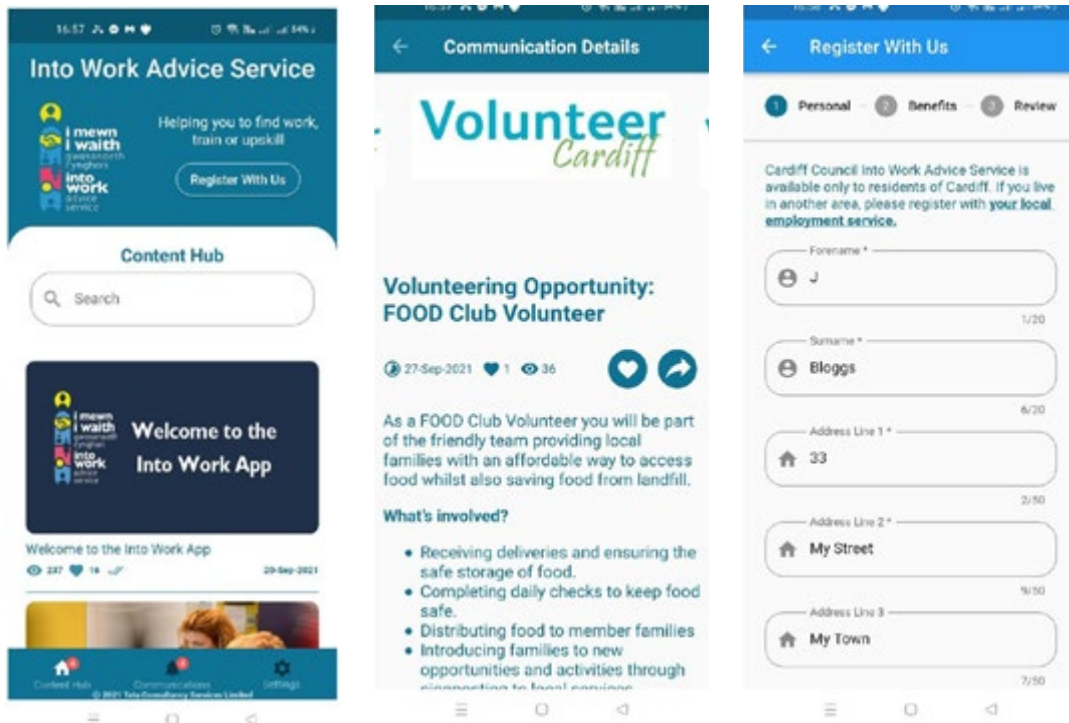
16:57

Into Work Advice Service

i mewn i waith gwasanaeth cynghori

into work advice service

Helping you to find work, train or upskill

Register With Us

Content Hub

Search

i mewn i waith gwasanaeth cynghori into work advice service

Welcome to the Into Work App

Welcome to the Into Work App

237 16 20-Sep-2021

Content Hub Communications Settings

© 2021 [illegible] Consultancy Services Limited

Communication Details

Volunteer Cardiff

Volunteering Opportunity: FOOD Club Volunteer

27-Sep-2021 1 36

As a FOOD Club Volunteer you will be part of the friendly team providing local families with an affordable way to access food whilst also saving food from landfill.

What's involved?

- Receiving deliveries and ensuring the safe storage of food.
- Completing daily checks to keep food safe.
- Distributing food to member families
- Introducing families to new opportunities and activities through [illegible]

16:58

Register With Us

1 Personal 2 Benefits 3 Review

Cardiff Council Into Work Advice Service is available only to residents of Cardiff. If you live in another area, please register with your local employment service.

Forename *
J
1/20

Surname *
Bloggs
6/20

Address Line 1 *
33
2/50

Address Line 2 *
My Street
9/50

Address Line 3
My Town
7/50